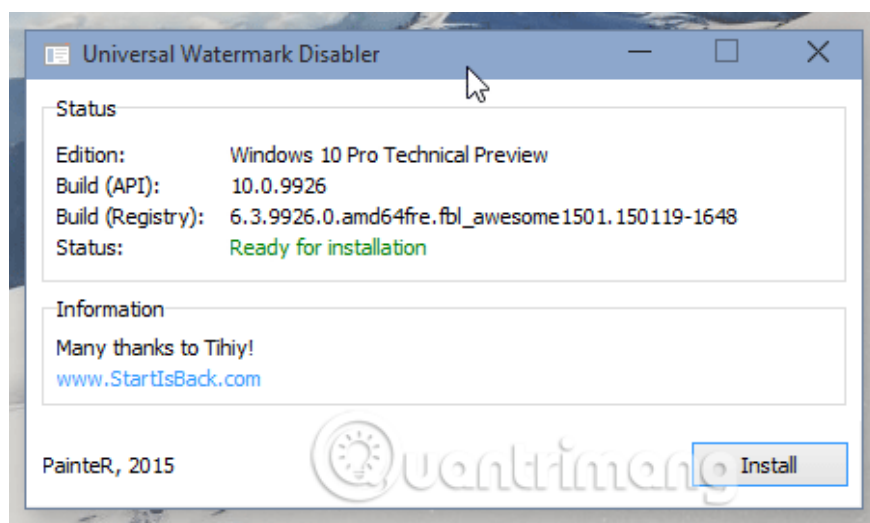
Universal Watermark Disabler

Status

| | |
|---|---|
| Edition: | Windows 10 Pro Technical Preview |
| Build (API): | 10.0.9926 |
| Build (Registry): | 6.3.9926.0.amd64fre.fbl_awesome1501.150119-1648 |
| Status: | Ready for installation |

Information

Many thanks to Tihiy!
www.StartIsBack.com

PainteR, 2015

Install

Quantrimang